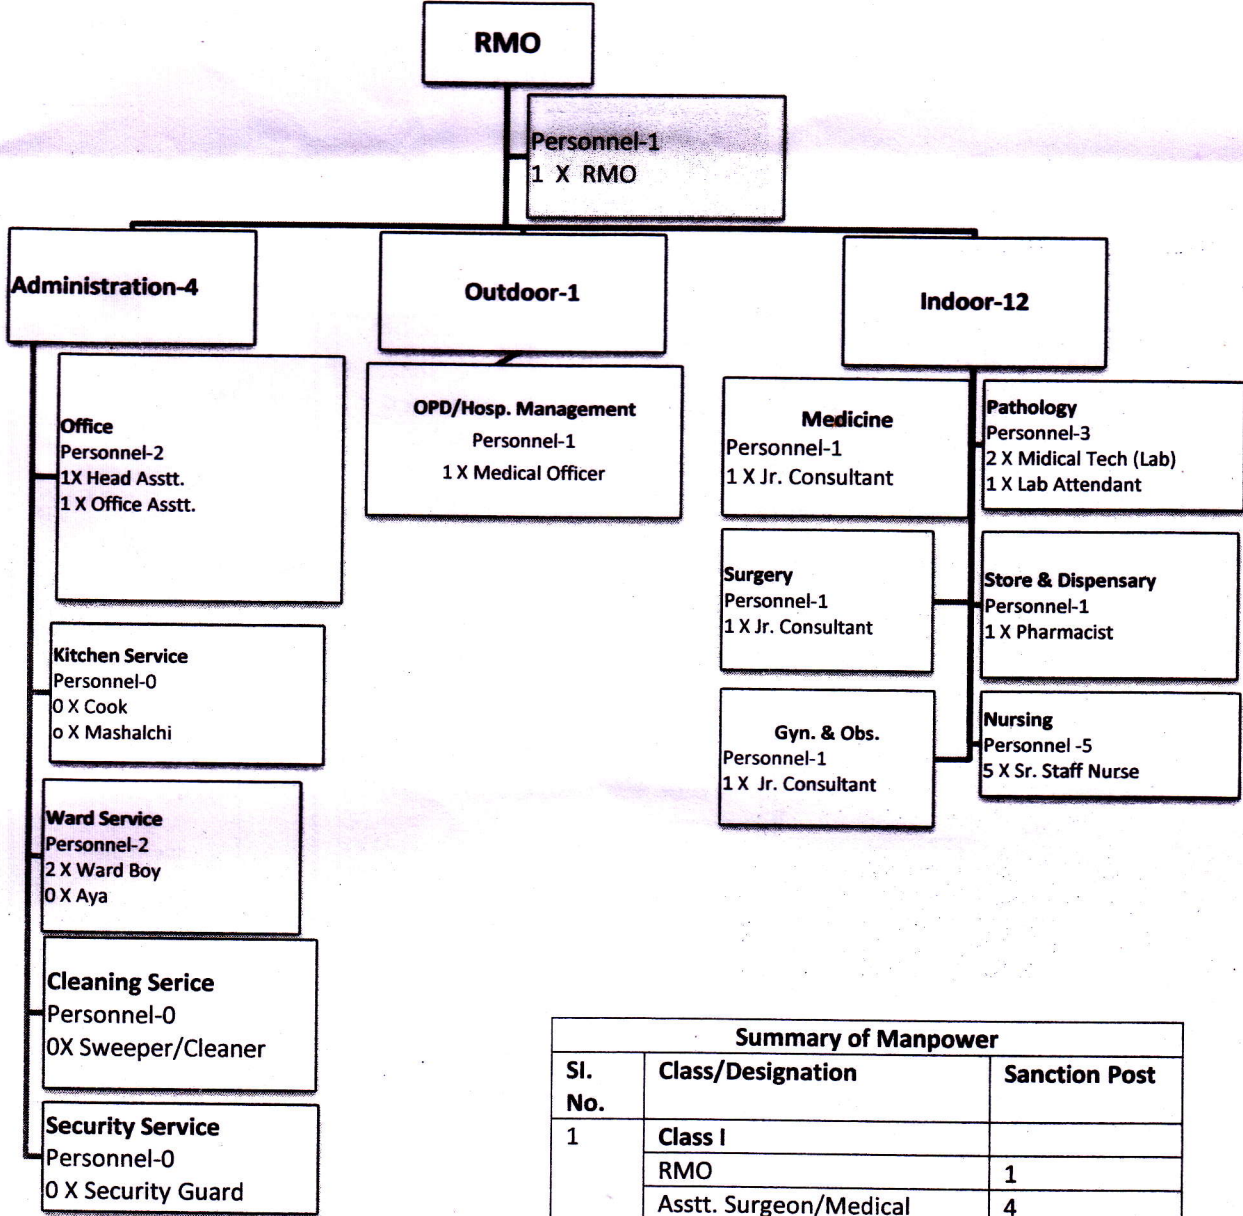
RMO

Personnel-1
1 X RMO

Administration-4

Outdoor-1

Indoor-12

Office
Personnel-2
1X Head Asstt.
1 X Office Asstt.

Kitchen Service
Personnel-0
0 X Cook
o X Mashalchi

Ward Service
Personnel-2
2 X Ward Boy
0 X Aya

Cleaning Serice
Personnel-0
0X Sweeper/Cleaner

Security Service
Personnel-0
0 X Security Guard

OPD/Hosp. Management
Personnel-1
1 X Medical Officer

Medicine
Personnel-1
1 X Jr. Consultant

Surgery
Personnel-1
1 X Jr. Consultant

Gyn. & Obs.
Personnel-1
1 X Jr. Consultant

Pathology
Personnel-3
2 X Midical Tech (Lab)
1 X Lab Attendant

Store & Dispensary
Personnel-1
1 X Pharmacist

Nursing
Personnel -5
5 X Sr. Staff Nurse

Summary of Manpower

| Sl. No. | Class/Designation | Sanction Post |
|---|---|---|
| 1 | Class I | |
| | RMO | 1 |
| | Asstt. Surgeon/Medical | 4 |